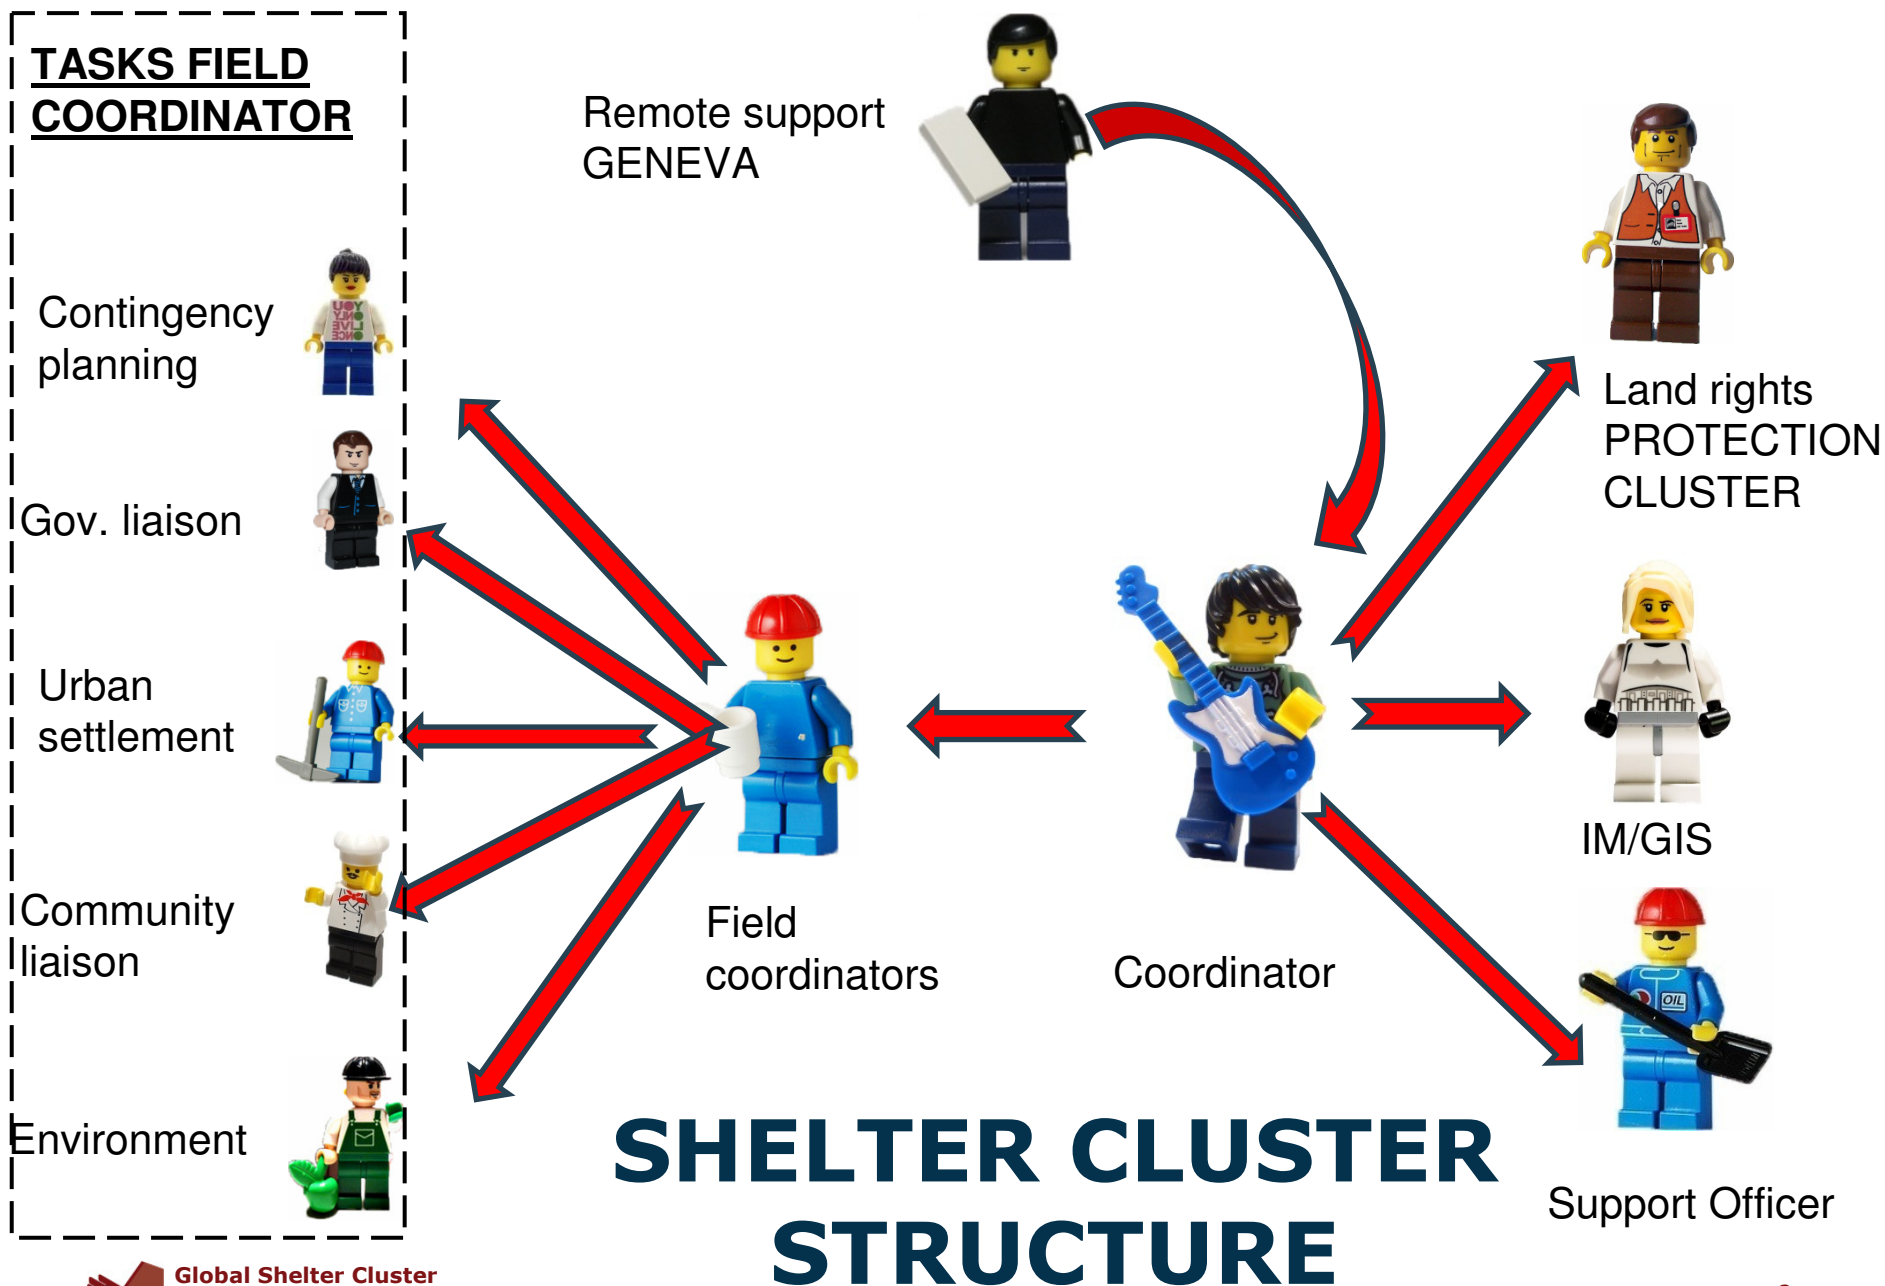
TASKS FIELD COORDINATOR

Contingency planning

Gov. liaison

Urban settlement

Community liaison

Environment

Remote support GENEVA

Land rights PROTECTION CLUSTER

IM/GIS

Field coordinators

Coordinator

Support Officer

SHELTER CLUSTER STRUCTURE

Global Shelter Cluster